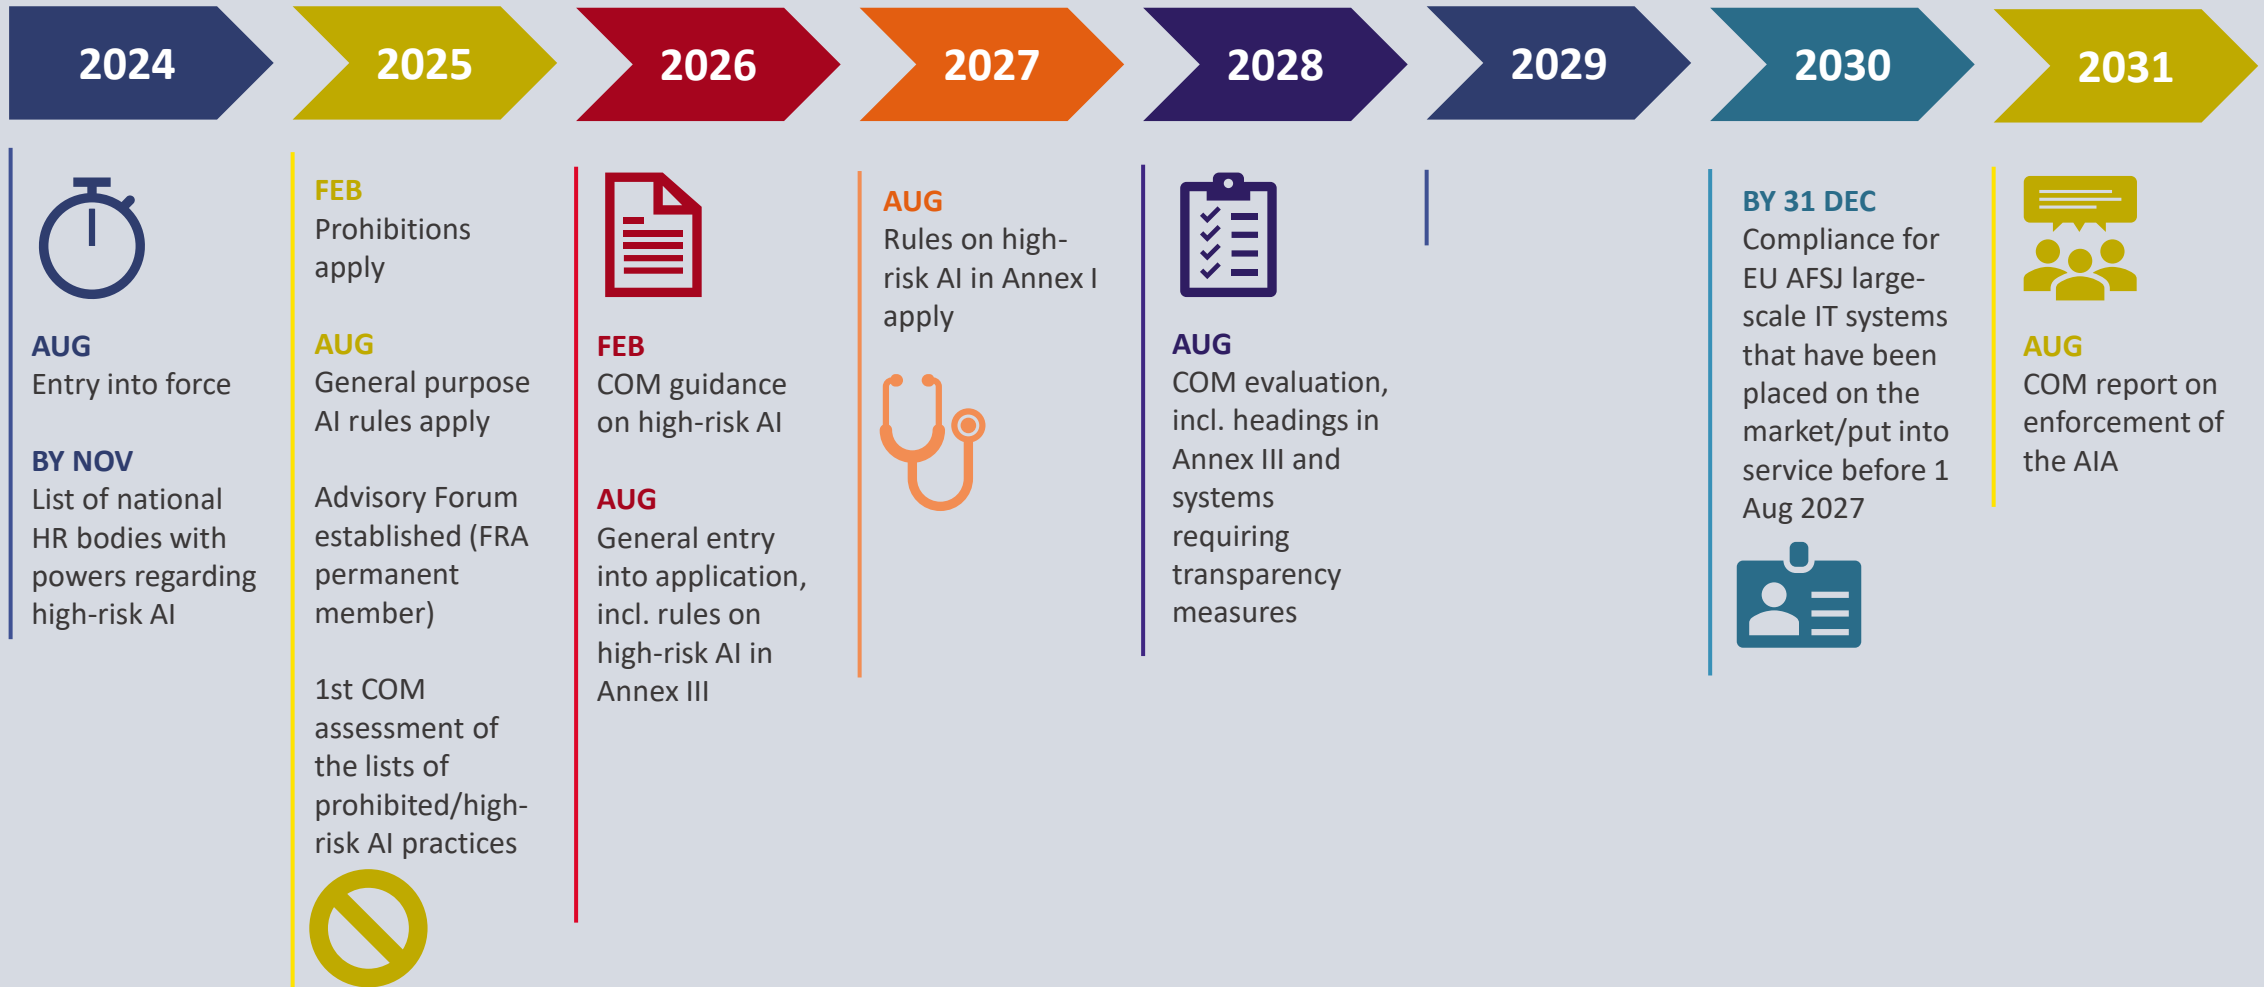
2024

AUG
Entry into force

BY NOV
List of national HR bodies with powers regarding high-risk AI

2025

FEB
Prohibitions apply

AUG
General purpose AI rules apply

Advisory Forum established (FRA permanent member)

1st COM assessment of the lists of prohibited/high-risk AI practices

2026

FEB
COM guidance on high-risk AI

AUG
General entry into application, incl. rules on high-risk AI in Annex III

2027

AUG
Rules on high-risk AI in Annex I apply

2028

AUG
COM evaluation, incl. headings in Annex III and systems requiring transparency measures

2029

2030

BY 31 DEC
Compliance for EU AFSJ large-scale IT systems that have been placed on the market/put into service before 1 Aug 2027

2031

AUG
COM report on enforcement of the AIA